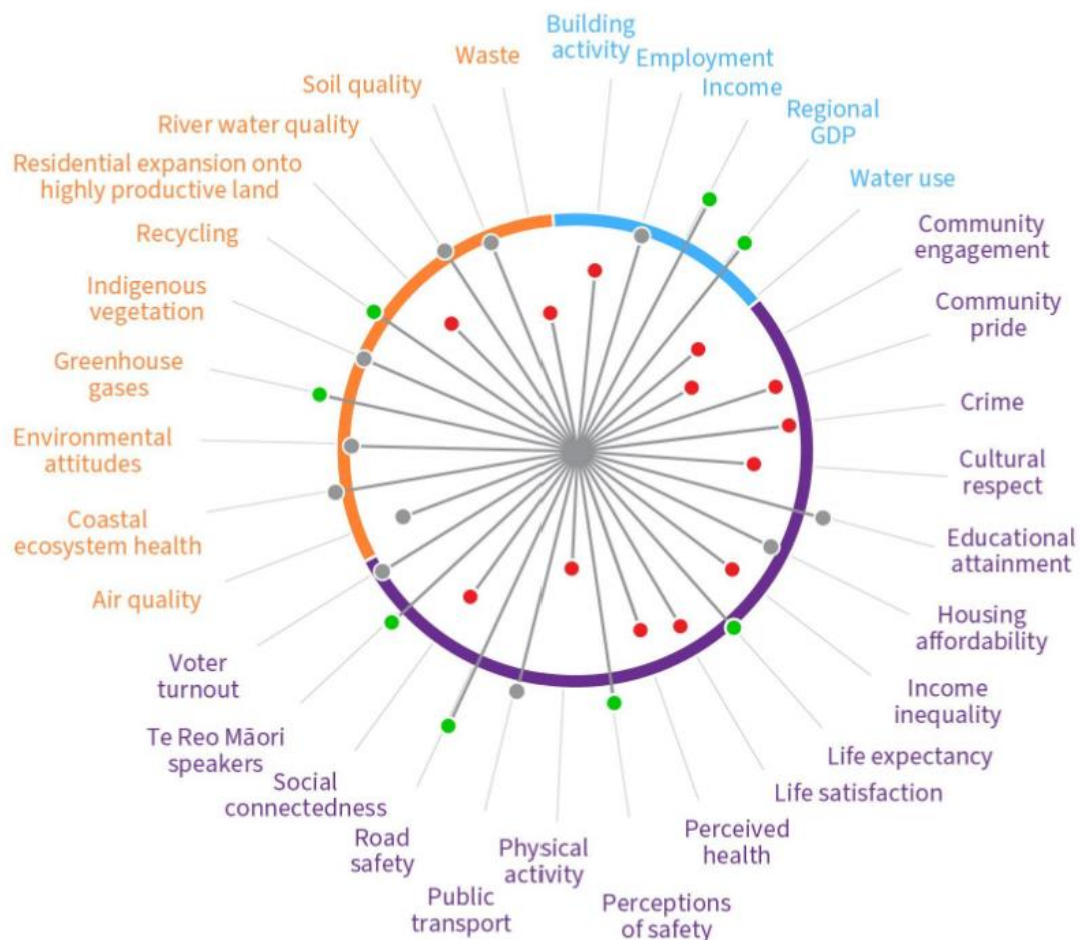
Building activity
Employment
Income
Regional GDP
Water use
Community engagement
Community pride
Crime
Cultural respect
Educational attainment
Housing affordability
Income inequality
Life expectancy
Life satisfaction
Perceived health
Perceptions of safety
Physical activity
Public transport
Road safety
Social connectedness
Te Reo Māori speakers
Voter turnout
Air quality
Coastal ecosystem health
Environmental attitudes
Greenhouse gases
Indigenous vegetation
Recycling
Residential expansion onto highly productive land
River water quality
Soil quality
Waste